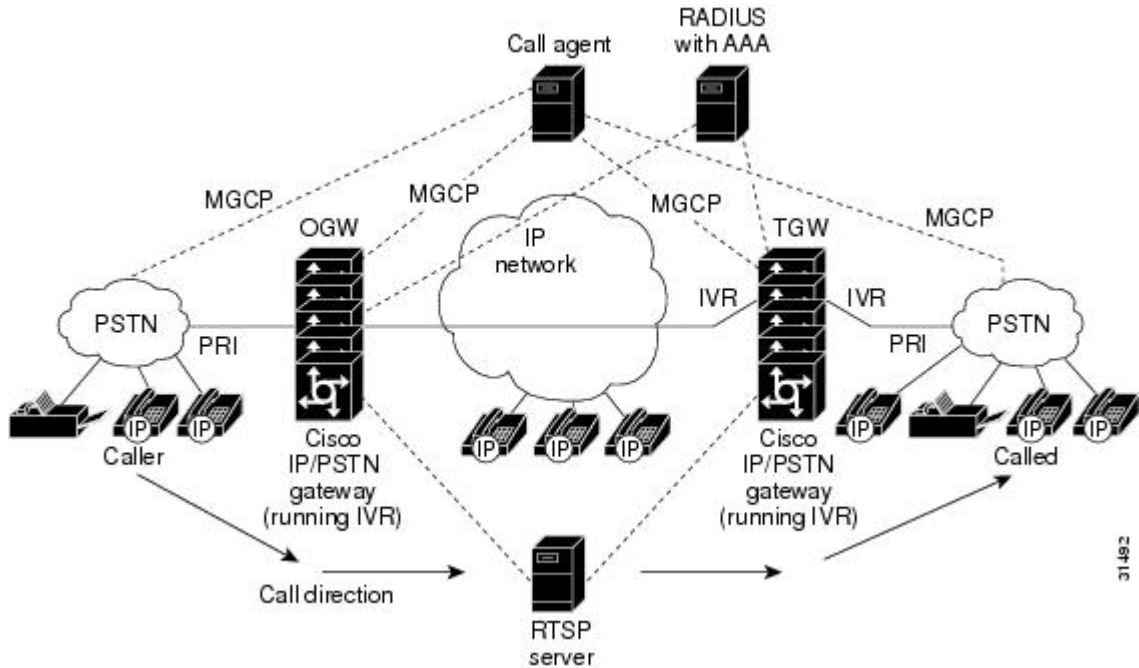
Call agent

RADIUS with AAA

MGCP

MGCP

MGCP

MGCP

OGW

IP network

TGW

PSTN

PRI

IVR

IVR

PSTN

PRI

IP

IP

IP

IP

IP

IP

IP

IP

Caller

Cisco IP/PSTN gateway (running IVR)

Cisco IP/PSTN gateway (running IVR)

Called

Call direction

RTSP server

31492